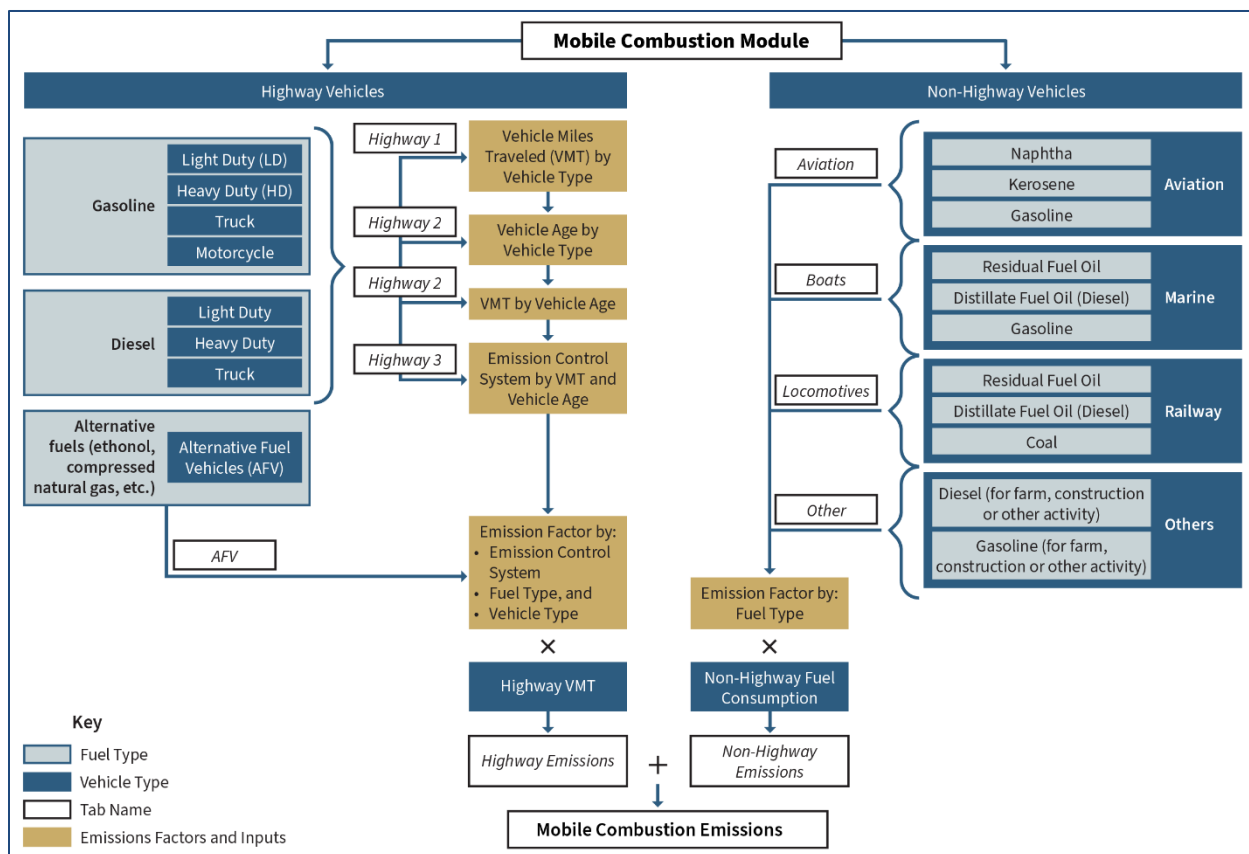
Mobile Combustion Module

Highway Vehicles

Gasoline
Light Duty (LD)
Heavy Duty (HD)
Truck
Motorcycle

Diesel
Light Duty
Heavy Duty
Truck

Alternative fuels (ethonol, compressed natural gas, etc.)
Alternative Fuel Vehicles (AFV)

Highway 1
Vehicle Miles Traveled (VMT) by Vehicle Type

Highway 2
Vehicle Age by Vehicle Type

Highway 2
VMT by Vehicle Age

Highway 3
Emission Control System by VMT and Vehicle Age

AFV

Emission Factor by:
• Emission Control System
• Fuel Type, and
• Vehicle Type

×

Highway VMT

Highway Emissions

Non-Highway Vehicles

Aviation
Naphtha
Kerosene
Gasoline
Aviation

Boats
Residual Fuel Oil
Distillate Fuel Oil (Diesel)
Gasoline
Marine

Locomotives
Residual Fuel Oil
Distillate Fuel Oil (Diesel)
Coal
Railway

Other
Diesel (for farm, construction or other activity)
Gasoline (for farm, construction or other activity)
Others

Emission Factor by: Fuel Type

×

Non-Highway Fuel Consumption

Non-Highway Emissions

+

Mobile Combustion Emissions

Key
Fuel Type
Vehicle Type
Tab Name
Emissions Factors and Inputs